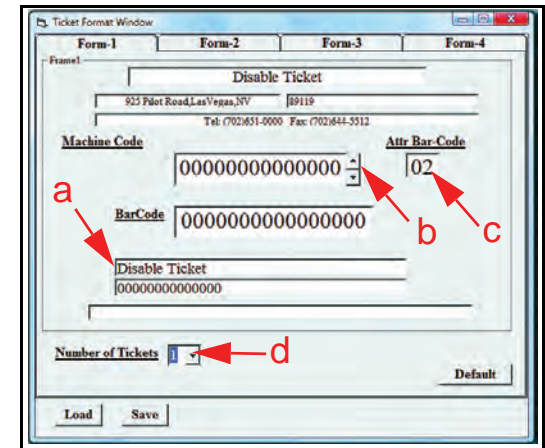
Ticket Format Window

Form-1
Form-2
Form-3
Form-4

Frame1

Disable Ticket

925 Pilot Road,LasVegas,NV
89119

Tel: (702)651-0000 Fax: (702)644-5512

Machine Code

00000000000000

Attr Bar-Code

02

a

b

c

BarCode

0000000000000000

Disable Ticket
00000000000000

Number of Tickets
1

d

Default

Load
Save